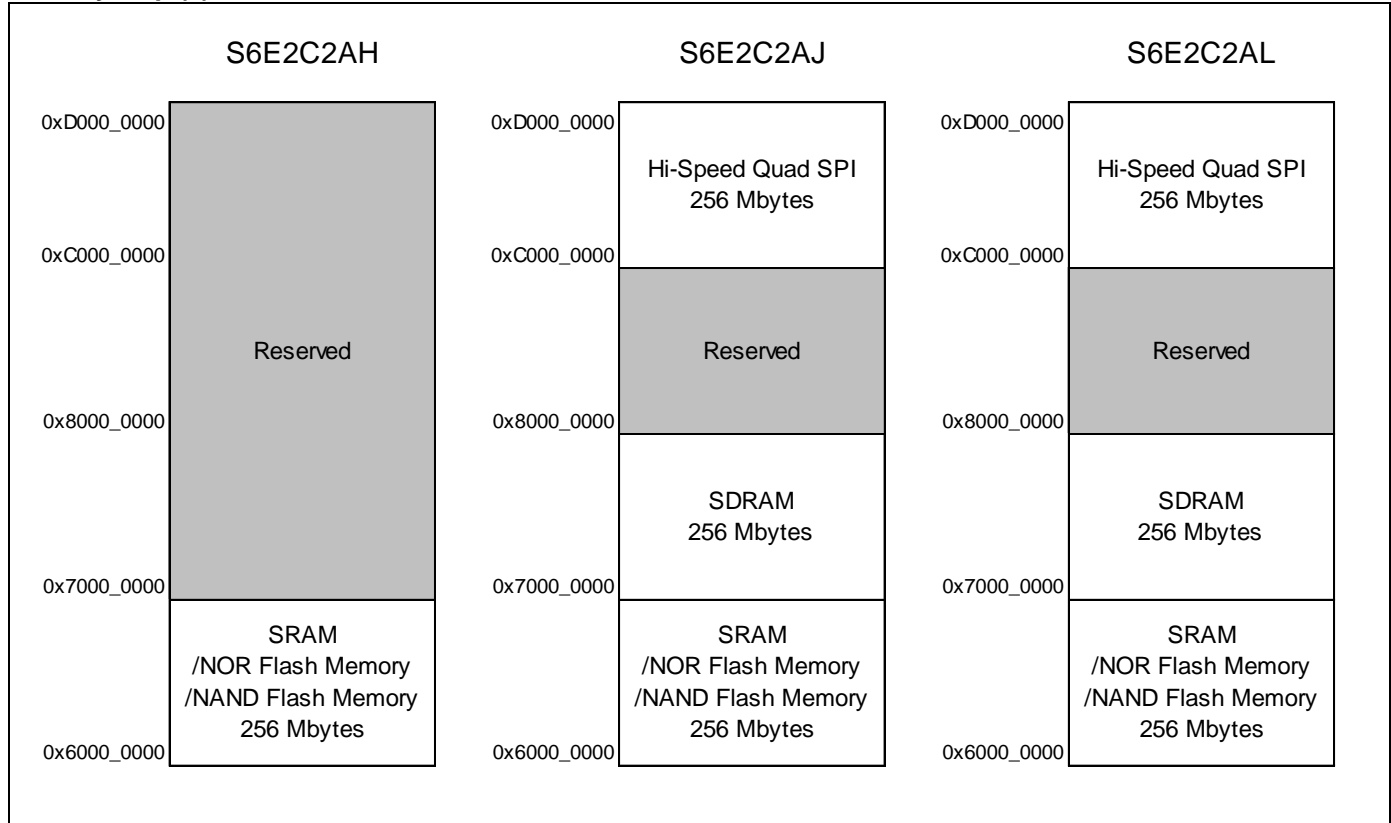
S6E2C2AH

0xD000_0000

0xC000_0000

Reserved

0x8000_0000

0x7000_0000

SRAM
/NOR Flash Memory
/NAND Flash Memory
256 Mbytes

0x6000_0000

S6E2C2AJ

0xD000_0000

Hi-Speed Quad SPI
256 Mbytes

0xC000_0000

Reserved

0x8000_0000

SDRAM
256 Mbytes

0x7000_0000

SRAM
/NOR Flash Memory
/NAND Flash Memory
256 Mbytes

0x6000_0000

S6E2C2AL

0xD000_0000

Hi-Speed Quad SPI
256 Mbytes

0xC000_0000

Reserved

0x8000_0000

SDRAM
256 Mbytes

0x7000_0000

SRAM
/NOR Flash Memory
/NAND Flash Memory
256 Mbytes

0x6000_0000